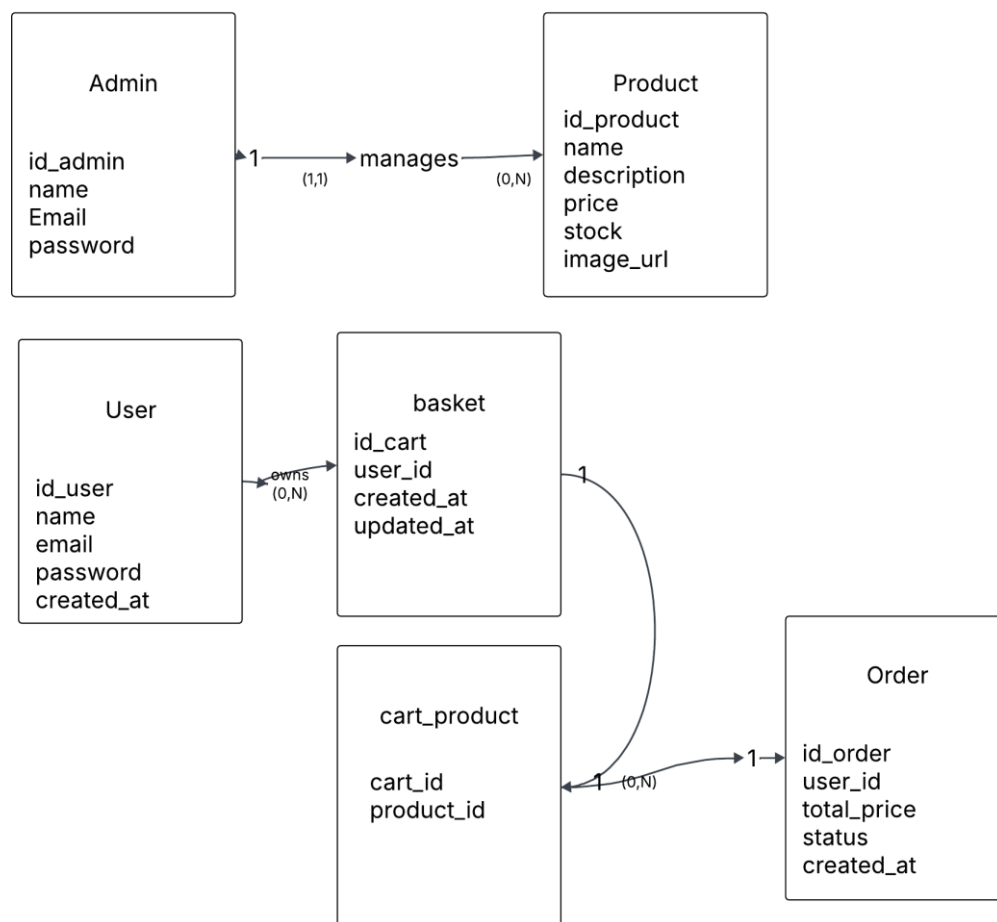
Admin

id_admin
name
Email
password

1
(1,1)
manages
(0,N)

Product
id_product
name
description
price
stock
image_url

User

id_user
name
email
password
created_at

owns
(0,N)

basket
id_cart
user_id
created_at
updated_at

1

cart_product

cart_id
product_id

1
(0,N)
1

Order

id_order
user_id
total_price
status
created_at